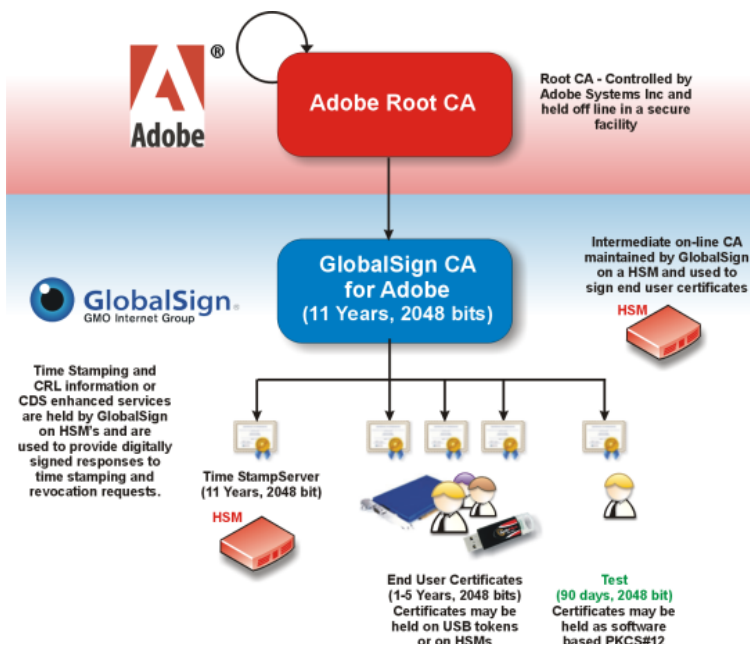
Adobe®

Adobe Root CA

Root CA - Controlled by Adobe Systems Inc and held off line in a secure facility

GlobalSign®
GMO Internet Group

GlobalSign CA for Adobe
(11 Years, 2048 bits)

Intermediate on-line CA maintained by GlobalSign on a HSM and used to sign end user certificates

HSM

Time Stamping and CRL information or CDS enhanced services are held by GlobalSign on HSM's and are used to provide digitally signed responses to time stamping and revocation requests.

Time StampServer
(11 Years, 2048 bit)

HSM

End User Certificates
(1-5 Years, 2048 bits)
Certificates may be held on USB tokens or on HSMs

Test
(90 days, 2048 bit)
Certificates may be held as software based PKCS#12